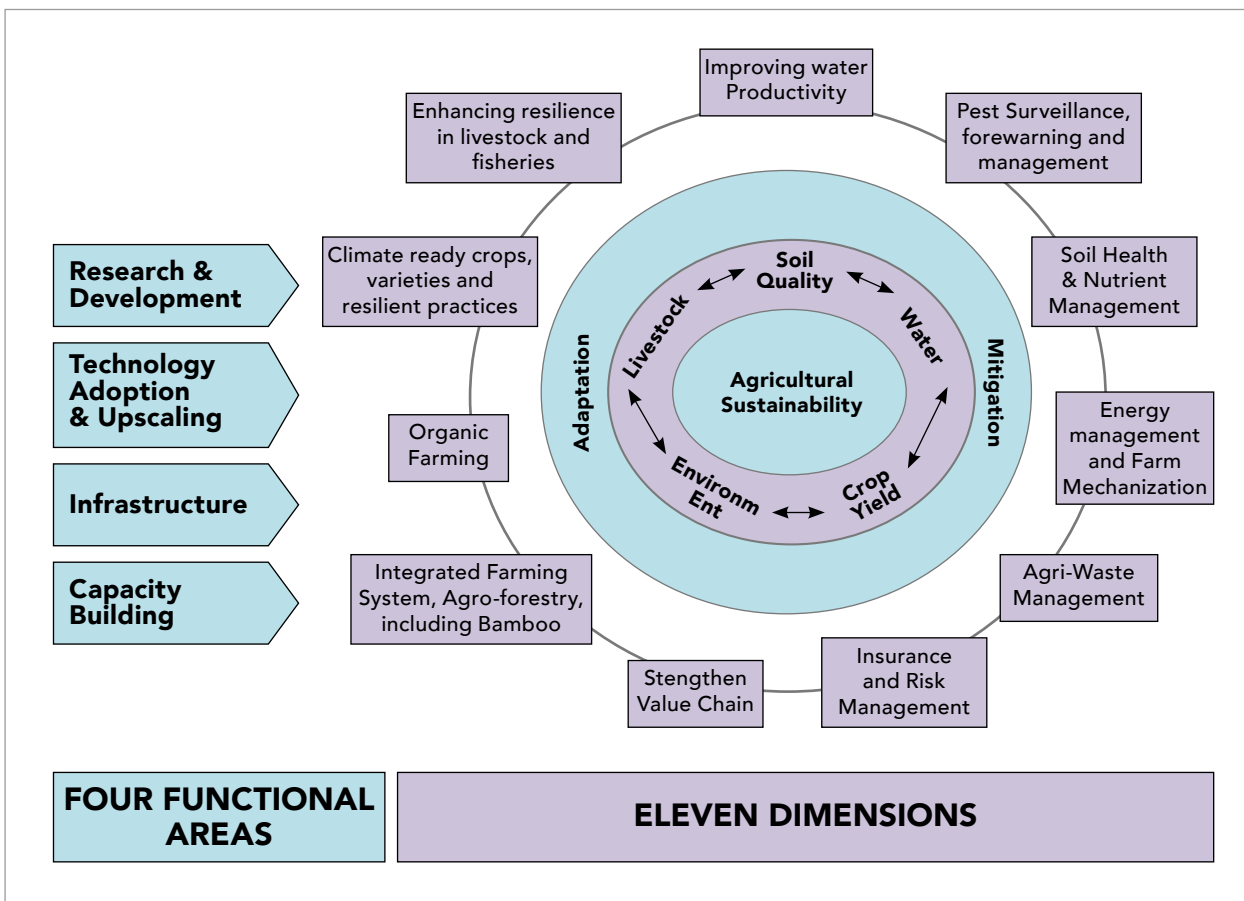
Improving water Productivity

Enhancing resilience in livestock and fisheries

Pest Surveillance, forewarning and management

Research & Development

Technology Adoption & Upscaling

Infrastructure

Capacity Building

Climate ready crops, varieties and resilient practices

Soil Health & Nutrient Management

Soil Quality

Livestock

Water

Adaptation

Agricultural Sustainability

Mitigation

Environm Ent

Crop Yield

Organic Farming

Energy management and Farm Mechanization

Integrated Farming System, Agro-forestry, including Bamboo

Agri-Waste Management

Stengthen Value Chain

Insurance and Risk Management

FOUR FUNCTIONAL AREAS

ELEVEN DIMENSIONS